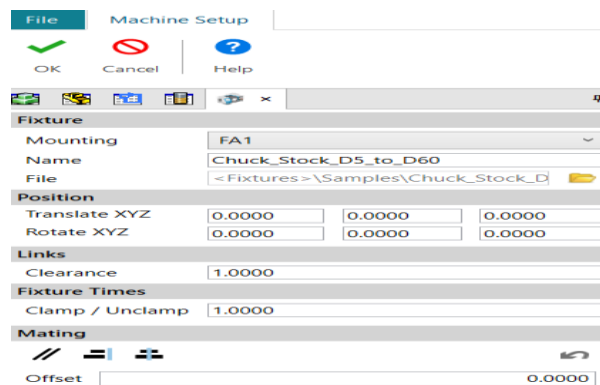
File Machine Setup

OK Cancel Help

×

Fixture

Mounting FA1

Name Chuck_Stock_D5_to_D60

File <Fixtures>\Samples\Chuck_Stock_D

Position

Translate XYZ 0.0000 0.0000 0.0000

Rotate XYZ 0.0000 0.0000 0.0000

Links

Clearance 1.0000

Fixture Times

Clamp / Unclamp 1.0000

Mating

Offset 0.0000